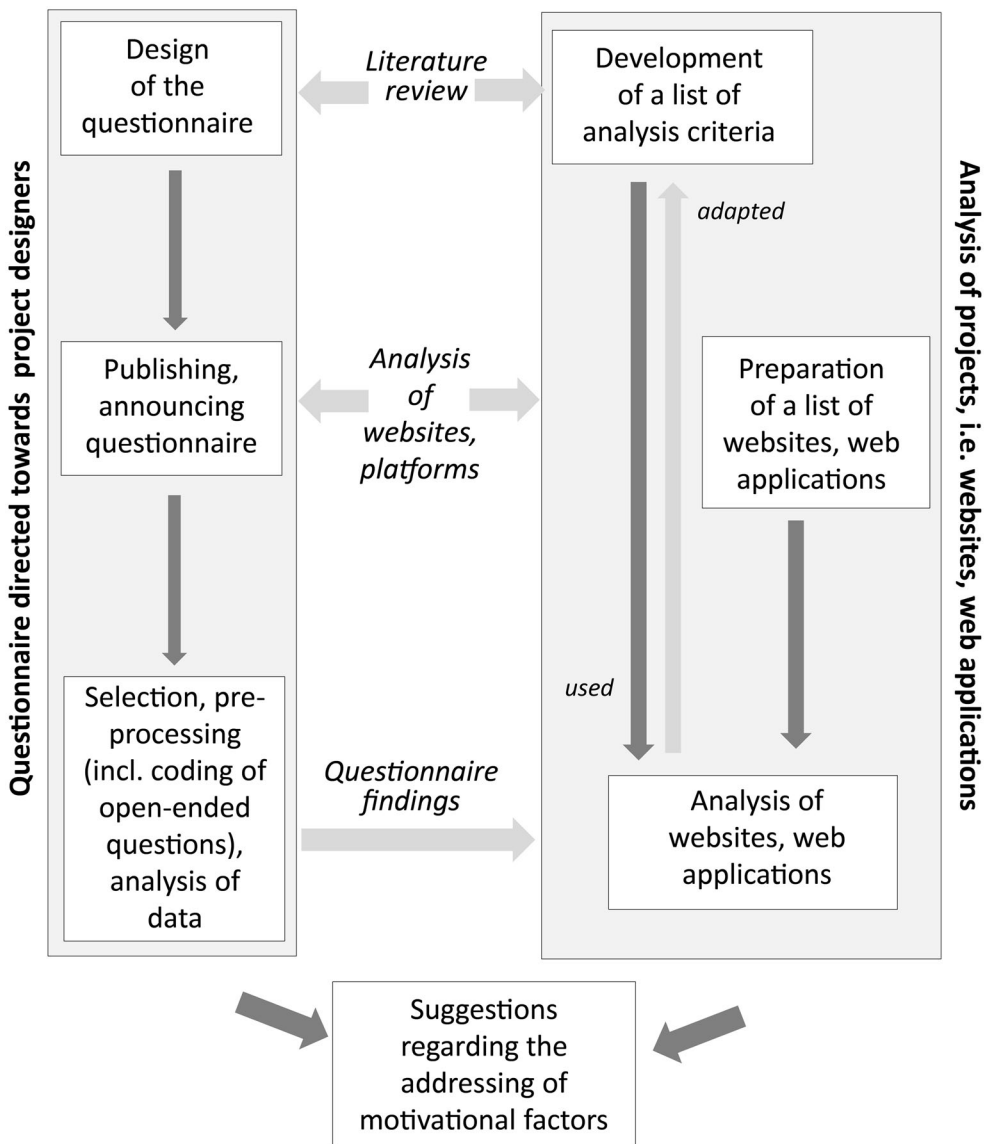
Questionnaire directed towards project designers

Design of the questionnaire

Literature review

Development of a list of analysis criteria

Analysis of projects, i.e. websites, web applications

adapted

Publishing, announcing questionnaire

Analysis of websites, platforms

Preparation of a list of websites, web applications

used

Selection, preprocessing (incl. coding of open-ended questions), analysis of data

Questionnaire findings

Analysis of websites, web applications

Suggestions regarding the addressing of motivational factors